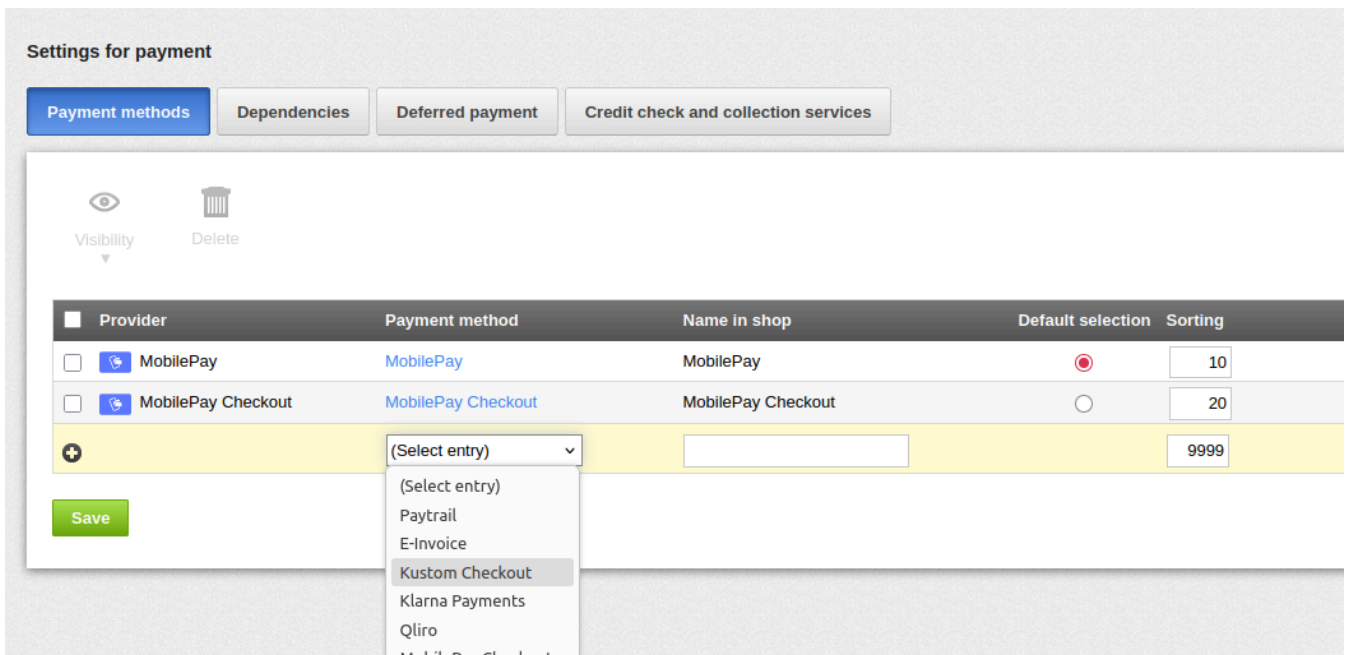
Settings for payment

Payment methods | Dependencies | Deferred payment | Credit check and collection services

Visibility
Delete

| Provider | Payment method | Name in shop | Default selection | Sorting |
|---|---|---|---|---|
| MobilePay | MobilePay | MobilePay | | 10 |
| MobilePay Checkout | MobilePay Checkout | MobilePay Checkout | | 20 |
| | (Select entry) | | | 9999 |

(Select entry)
Paytrail
E-Invoice
Kustom Checkout
Klarna Payments
Qliro
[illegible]

Save